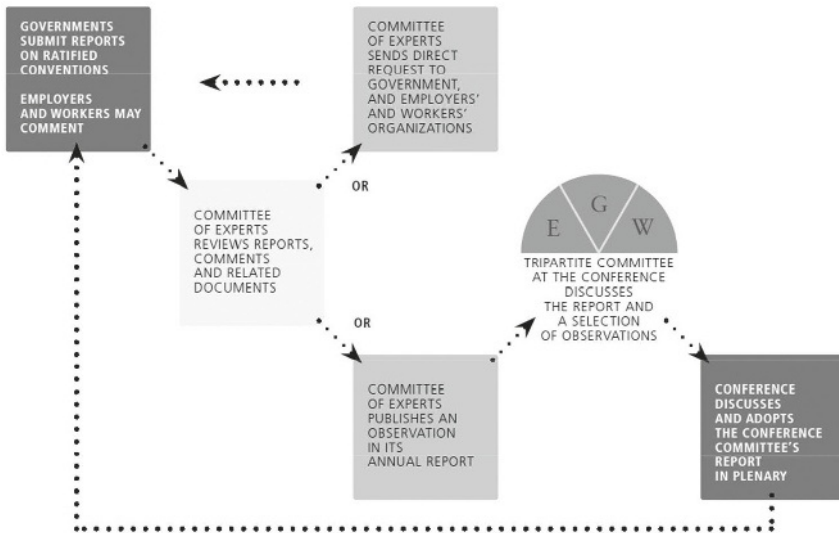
GOVERNMENTS SUBMIT REPORTS ON RATIFIED CONVENTIONS

EMPLOYERS AND WORKERS MAY COMMENT

COMMITTEE OF EXPERTS SENDS DIRECT REQUEST TO GOVERNMENT, AND EMPLOYERS' AND WORKERS' ORGANIZATIONS

OR

COMMITTEE OF EXPERTS REVIEWS REPORTS, COMMENTS AND RELATED DOCUMENTS

E G W

TRIPARTITE COMMITTEE AT THE CONFERENCE DISCUSSES THE REPORT AND A SELECTION OF OBSERVATIONS

OR

COMMITTEE OF EXPERTS PUBLISHES AN OBSERVATION IN ITS ANNUAL REPORT

CONFERENCE DISCUSSES AND ADOPTS THE CONFERENCE COMMITTEE'S REPORT IN PLENARY